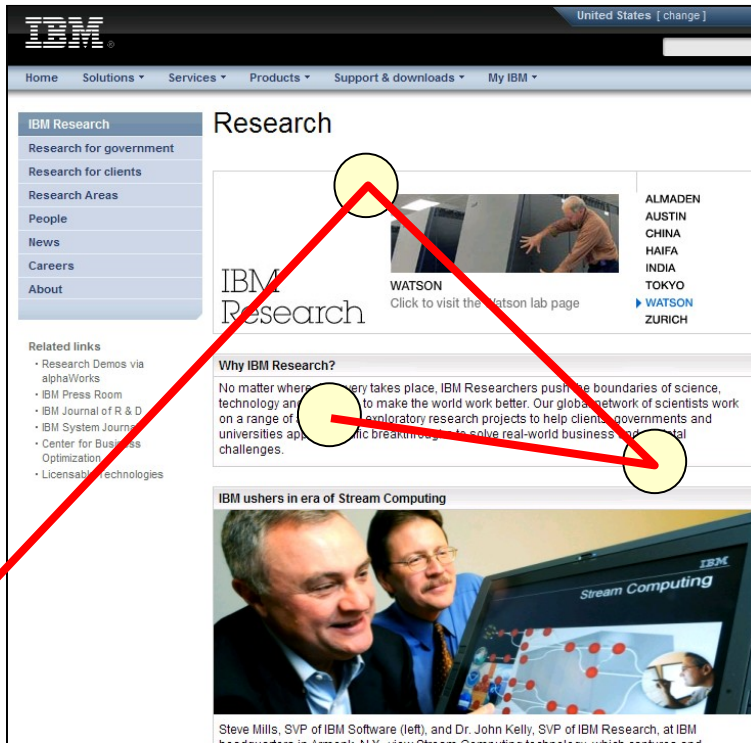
IBM

United States [ change ]

Home Solutions ▾ Services ▾ Products ▾ Support & downloads ▾ My IBM ▾

IBM Research
Research for government
Research for clients
Research Areas
People
News
Careers
About

Related links
· Research Demos via alphaWorks
· IBM Press Room
· IBM Journal of R & D
· IBM System Journal
· Center for Business Optimization
· Licensable Technologies

Research

IBM Research

WATSON
Click to visit the Watson lab page

ALMADEN
AUSTIN
CHINA
HAIFA
INDIA
TOKYO
WATSON
ZURICH

Why IBM Research?

No matter where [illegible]very takes place, IBM Researchers push the boundaries of science, technology an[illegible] to make the world work better. Our global network of scientists work on a range of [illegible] exploratory research projects to help clients, governments and universities app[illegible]ific breakthroughs to solve real-world business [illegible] challenges.

IBM ushers in era of Stream Computing

IBM
Stream Computing

Steve Mills, SVP of IBM Software (left), and Dr. John Kelly, SVP of IBM Research, at IBM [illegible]